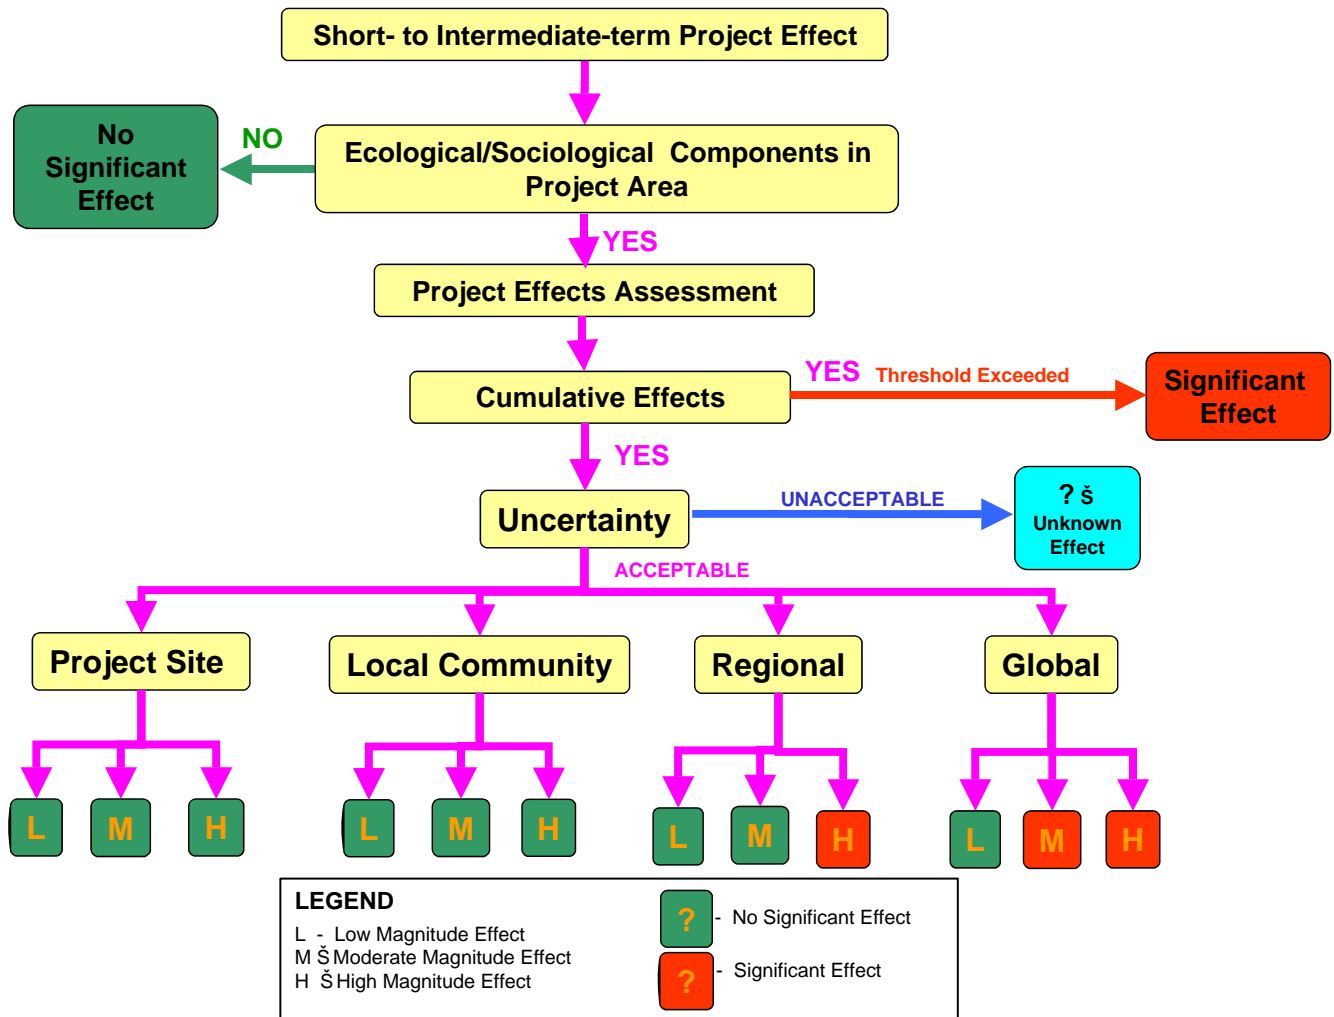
Short- to Intermediate-term Project Effect

No Significant Effect

NO

Ecological/Sociological Components in Project Area

YES

Project Effects Assessment

Cumulative Effects

YES Threshold Exceeded

Significant Effect

YES

Uncertainty

UNACCEPTABLE

? Š Unknown Effect

ACCEPTABLE

Project Site

Local Community

Regional

Global

L M H

L M H

L M H

L M H

LEGEND
L - Low Magnitude Effect
M Š Moderate Magnitude Effect
H Š High Magnitude Effect

? - No Significant Effect

? - Significant Effect